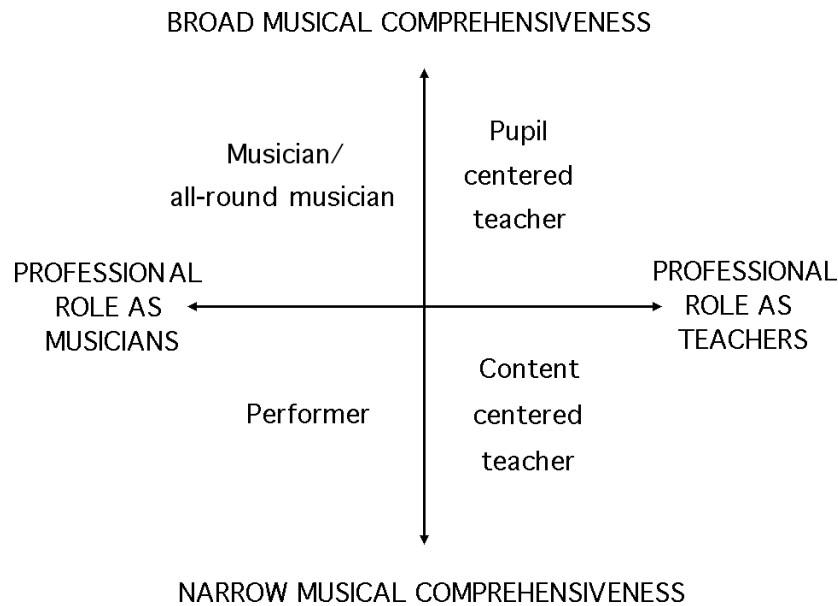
BROAD MUSICAL COMPREHENSIVENESS

Musician/ all-round musician

Pupil centered teacher

PROFESSIONAL ROLE AS MUSICIANS

PROFESSIONAL ROLE AS TEACHERS

Performer

Content centered teacher

NARROW MUSICAL COMPREHENSIVENESS